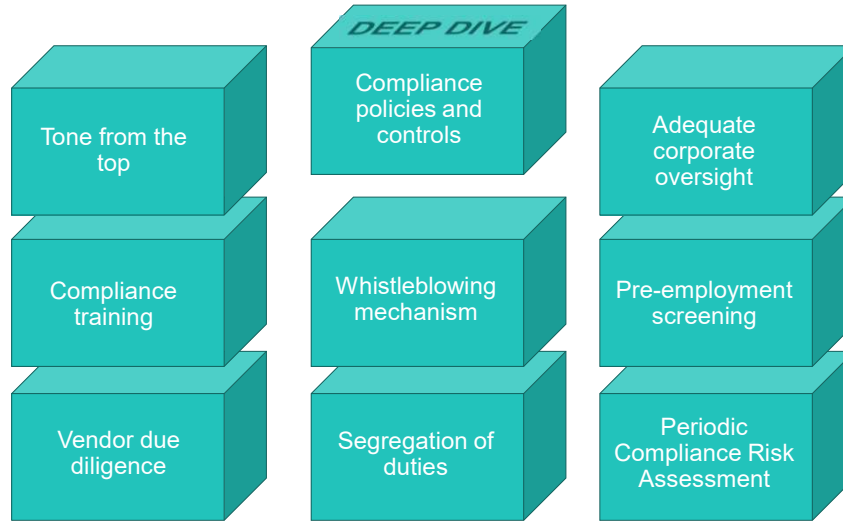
Tone from the top

DEEP DIVE

Compliance policies and controls

Adequate corporate oversight

Compliance training

Whistleblowing mechanism

Pre-employment screening

Vendor due diligence

Segregation of duties

Periodic Compliance Risk Assessment